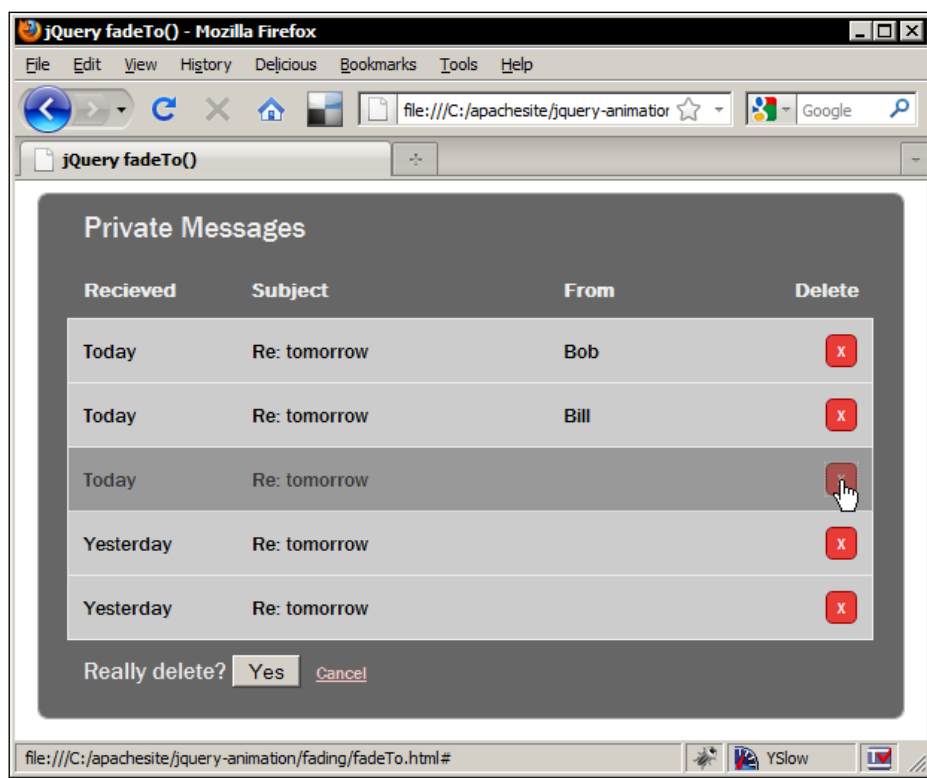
jQuery fadeTo() - Mozilla Firefox

File Edit View History Delicious Bookmarks Tools Help

file:///C:/apachesite/jquery-animatior

Google

jQuery fadeTo()

Private Messages

| Recieved | Subject | From | Delete |
|---|---|---|---|
| Today | Re: tomorrow | Bob | x |
| Today | Re: tomorrow | Bill | x |
| Today | Re: tomorrow | | x |
| Yesterday | Re: tomorrow | | x |
| Yesterday | Re: tomorrow | | x |

Really delete? Yes Cancel

file:///C:/apachesite/jquery-animation/fading/fadeTo.html#

YSlow